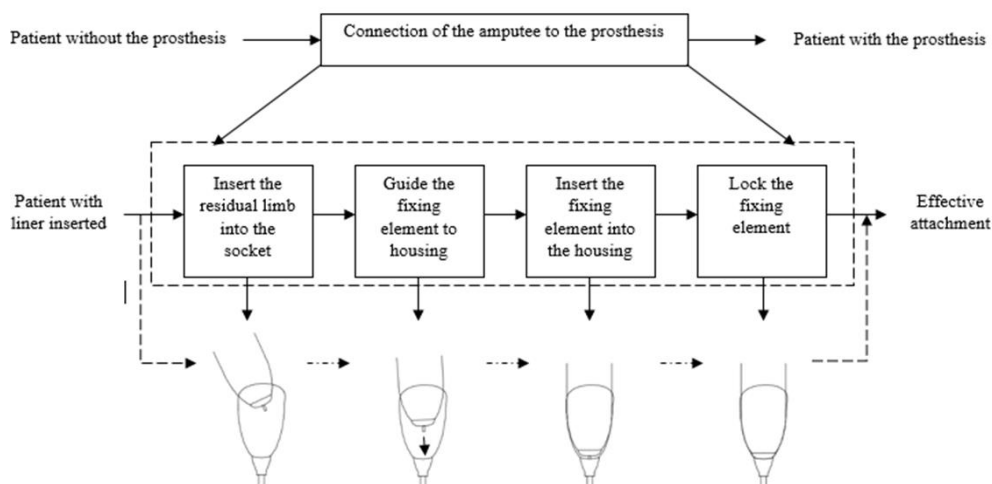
Patient without the prosthesis

Connection of the amputee to the prosthesis

Patient with the prosthesis

Patient with liner inserted

Insert the residual limb into the socket

Guide the fixing element to housing

Insert the fixing element into the housing

Lock the fixing element

Effective attachment